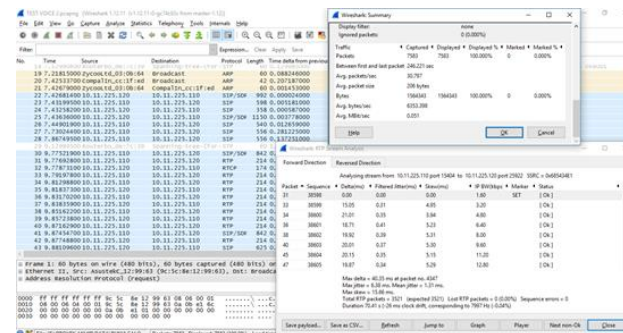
TEST VOICE 2.pcapng [Wireshark 1.10.11 (v1.10.11-0-g27b43 from master-1.12)]

File Edit View Go Capture Analyze Statistics Telephony Tools Internals Help

Filter: Expression... Clear Apply Save

| No. | Time | Source | Destination | Protocol | Length | Time delta from previous |
|---|---|---|---|---|---|---|
| 19 | 7.21815000 | Zycoo_03:0b:64 | Broadcast | ARP | 60 | 0.088248000 |
| 20 | 7.42533700 | Compalin_cc:1f:ed | Broadcast | ARP | 42 | 0.207187000 |
| 21 | 7.42679000 | Compalin_cc:1f:ed | Broadcast | ARP | 60 | 0.001453000 |
| 22 | 7.42681400 | 10.11.225.110 | 10.11.225.120 | SIP/SDP | 992 | 0.000024000 |
| 23 | 7.43199500 | 10.11.225.120 | 10.11.225.110 | SIP | 598 | 0.005181000 |
| 24 | 7.43258200 | 10.11.225.120 | 10.11.225.110 | SIP | 358 | 0.000587000 |
| 25 | 7.43636000 | 10.11.225.120 | 10.11.225.110 | SIP/SDP | 1150 | 0.003778000 |
| 26 | 7.44901900 | 10.11.225.110 | 10.11.225.120 | SIP | 540 | 0.012659000 |
| 27 | 7.73024400 | 10.11.225.110 | 10.11.225.120 | SIP | 556 | 0.281225000 |
| 28 | 7.86749500 | 10.11.225.120 | 10.11.225.110 | SIP | 556 | 0.137251000 |
| 30 | 9.77521100 | 10.11.225.110 | 10.11.225.120 | RTP | 842 | 0. |
| 31 | 9.77692800 | 10.11.225.120 | 10.11.225.110 | RTP | 214 | 0. |
| 32 | 9.77871100 | 10.11.225.110 | 10.11.225.120 | RTP | 214 | 0. |
| 33 | 9.79597800 | 10.11.225.110 | 10.11.225.120 | RTP | 214 | 0. |
| 34 | 9.81298800 | 10.11.225.110 | 10.11.225.120 | RTP | 214 | 0. |
| 35 | 9.81657300 | 10.11.225.120 | 10.11.225.110 | RTP | 214 | 0. |
| 36 | 9.83170200 | 10.11.225.110 | 10.11.225.120 | RTP | 214 | 0. |
| 37 | 9.83635900 | 10.11.225.120 | 10.11.225.110 | RTP | 214 | 0. |
| 38 | 9.85162200 | 10.11.225.110 | 10.11.225.120 | RTP | 214 | 0. |
| 39 | 9.85723800 | 10.11.225.120 | 10.11.225.110 | RTP | 214 | 0. |
| 40 | 9.87162900 | 10.11.225.110 | 10.11.225.120 | RTP | 214 | 0. |
| 41 | 9.87434700 | 10.11.225.120 | 10.11.225.110 | RTP | 214 | 0. |
| 42 | 9.87748800 | 10.11.225.110 | 10.11.225.120 | RTP | 214 | 0. |
| 43 | 9.88109600 | 10.11.225.120 | 10.11.225.110 | RTP | 214 | 0. |

Frame 1: 60 bytes on wire (480 bits), 60 bytes captured (480 bits) on
Ethernet II, Src: AsustekC_12:99:63 (9c:5c:8e:12:99:63), Dst: Broadcast
Address Resolution Protocol (request)

0000 ff ff ff ff ff ff 9c 5c 8e 12 99 63 08 06 00 01
0010 08 00 06 04 00 01 9c 5c 8e 12 99 63 0a 0b e1 6c
0020 00 00 00 00 00 00 0a 0b e1 6e 00 00 00 00 00 00
0030 00 00 00 00 00 00 00 00 00 00 00 00

Wireshark: Summary

Display filter: none
Ignored packets: 0 (0.000%)

| Traffic | Captured | Displayed | Displayed % | Marked | Marked % |
|---|---|---|---|---|---|
| Packets | 7583 | 7583 | 100.000% | 0 | 0.000% |
| Between first and last packet | 246.221 sec | | | | |
| Avg. packets/sec | 30.797 | | | | |
| Avg. packet size | 206 bytes | | | | |
| Bytes | 1564340 | 1564340 | 100.000% | 0 | 0.000% |
| Avg. bytes/sec | 6353.398 | | | | |
| Avg. MBit/sec | 0.051 | | | | |

Help OK Cancel

Wireshark: RTP Stream Analysis

Forward Direction Reversed Direction

Analysing stream from 10.11.225.110 port 15404 to 10.11.225.120 port 25922 SSRC = 0x68534481

| Packet | Sequence | Delta(ms) | Filtered Jitter(ms) | Skew(ms) | IP BW(kbps) | Marker | Status |
|---|---|---|---|---|---|---|---|
| 31 | 38598 | 0.00 | 0.00 | 0.00 | 1.60 | SET | [ Ok ] |
| 33 | 38599 | 15.05 | 0.31 | 4.95 | 3.20 | | [ Ok ] |
| 34 | 38600 | 21.01 | 0.35 | 3.94 | 4.80 | | [ Ok ] |
| 36 | 38601 | 18.71 | 0.41 | 5.23 | 6.40 | | [ Ok ] |
| 38 | 38602 | 19.92 | 0.39 | 5.31 | 8.00 | | [ Ok ] |
| 40 | 38603 | 20.01 | 0.37 | 5.30 | 9.60 | | [ Ok ] |
| 45 | 38604 | 20.15 | 0.35 | 5.15 | 11.20 | | [ Ok ] |
| 47 | 38605 | 19.97 | 0.34 | 5.20 | 12.80 | | [ Ok ] |

Max delta = 40.35 ms at packet no. 4047
Max jitter = 6.38 ms. Mean jitter = 1.31 ms.
Max skew = 15.86 ms.
Total RTP packets = 3521 (expected 3521) Lost RTP packets = 0 (0.00%) Sequence errors = 0
Duration 70.41 s (-26 ms clock drift, corresponding to 7997 Hz (-0.04%))

Save payload... Save as CSV... Refresh Jump to Graph Player Next non-Ok Close